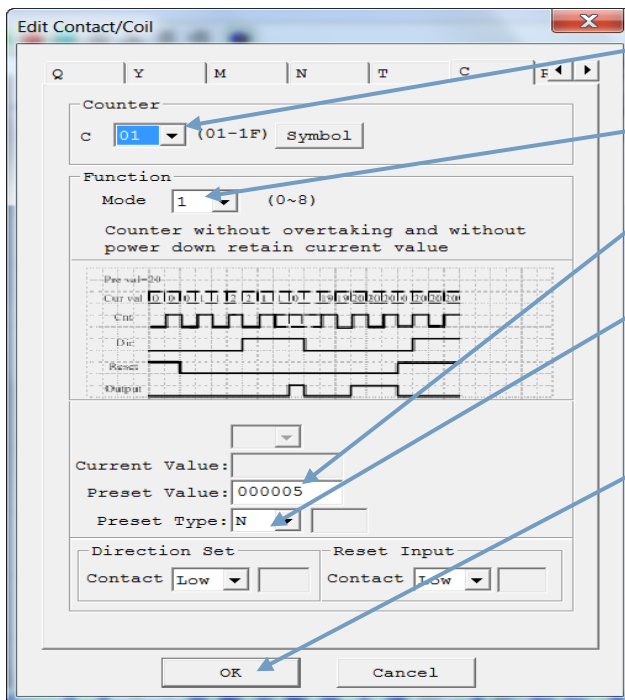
Edit Contact/Coil

Q | Y | M | N | T | C | P

Counter
C 01 (01-1F) Symbol

Function
Mode 1 (0~8)
Counter without overtaking and without power down retain current value

Pre val=20
Cur val 0 0 0 1 1 2 2 1 1 0 19 19 20 20 20 0 20 20 20
Cnt
Dir
Reset
Output

Current Value:
Preset Value: 000005
Preset Type: N

Direction Set
Contact Low

Reset Input
Contact Low

OK
Cancel